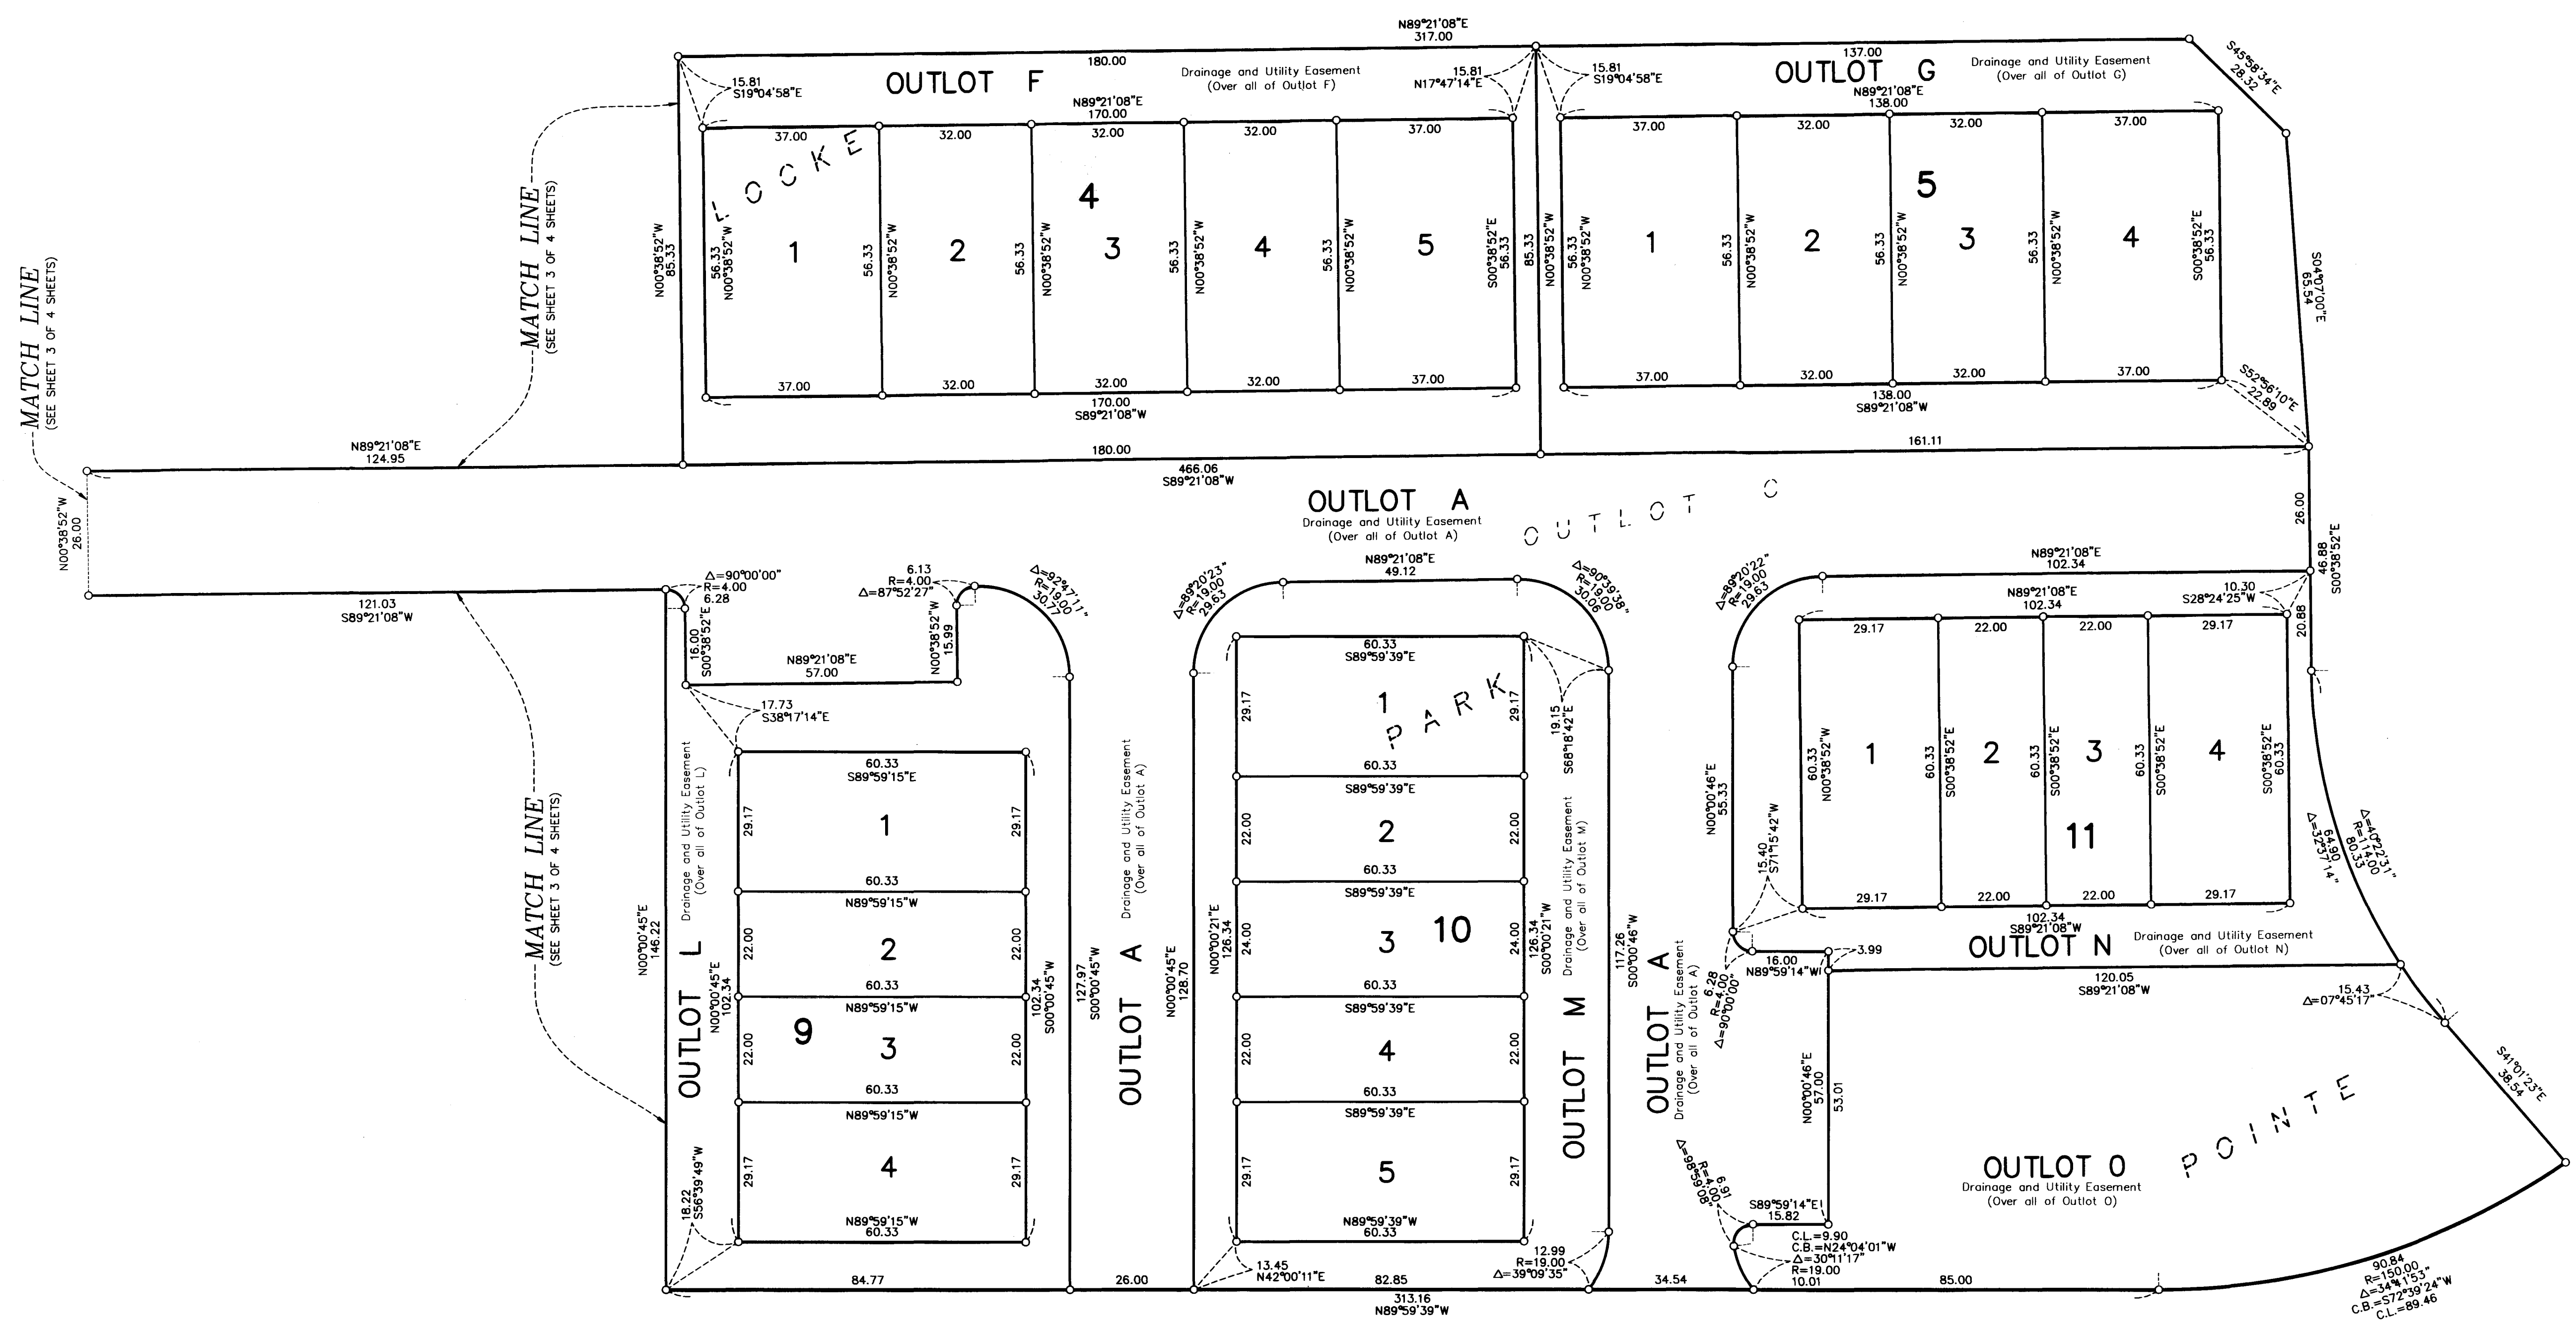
N89°21'08"E
317.00

180.00
OUTLOT F
Drainage and Utility Easement
(Over all of Outlot F)
15.81
S19°04'58"E
15.81
N17°47'14"E
N89°21'08"E
170.00
37.00 32.00 32.00 32.00 37.00
LOCKE
4
N00°38'52"W
85.33
56.33
N00°38'52"W
1
56.33
N00°38'52"W
2
56.33
N00°38'52"W
3
56.33
N00°38'52"W
4
56.33
N00°38'52"W
5
S00°38'52"E
56.33
85.33
37.00 32.00 32.00 32.00 37.00
170.00
S89°21'08"W

15.81
S19°04'58"E
137.00
OUTLOT G
Drainage and Utility Easement
(Over all of Outlot G)
N89°21'08"E
138.00
S45°58'34"E
28.32
37.00 32.00 32.00 37.00
5
N00°38'52"W
56.33
N00°38'52"W
1
56.33
N00°38'52"W
2
56.33
N00°38'52"W
3
56.33
N00°38'52"W
4
S00°38'52"E
56.33
S04°07'00"E
65.54
37.00 32.00 32.00 37.00
138.00
S89°21'08"W
S52°56'10"E
22.89

MATCH LINE
(SEE SHEET 3 OF 4 SHEETS)
MATCH LINE
(SEE SHEET 3 OF 4 SHEETS)
N89°21'08"E
124.95
180.00
161.11
466.06
S89°21'08"W
N00°38'52"W
26.00
OUTLOT A
Drainage and Utility Easement
(Over all of Outlot A)
OUTLOT C
26.00
46.88
S00°38'52"E
121.03
S89°21'08"W

Δ=90°00'00"
R=4.00
6.28
6.13
R=4.00
Δ=87°52'27"
Δ=92°47'11"
R=19.00
30.77
16.00
S00°38'52"E
N89°21'08"E
57.00
N00°38'52"W
15.99
17.73
S38°17'14"E
MATCH LINE
(SEE SHEET 3 OF 4 SHEETS)
Drainage and Utility Easement
(Over all of Outlot L)
N00°00'45"E
146.22
OUTLOT L
N00°00'45"E
102.34
60.33
S89°59'15"E
29.17
1
29.17
60.33
N89°59'15"W
22.00
2
22.00
60.33
N89°59'15"W
9
22.00
3
22.00
102.34
S00°00'45"W
60.33
N89°59'15"W
29.17
4
29.17
N89°59'15"W
60.33
18.22
S56°39'49"W
84.77
127.97
S00°00'45"W
Drainage and Utility Easement
(Over all of Outlot A)
OUTLOT A
N00°00'45"E
128.70
26.00

Δ=88°20'23"
R=19.00
29.63
N89°21'08"E
49.12
Δ=90°39'38"
R=19.00
30.06
60.33
S89°59'39"E
29.17
1
PARK
29.17
19.15
S68°18'42"E
60.33
S89°59'39"E
22.00
2
22.00
60.33
S89°59'39"E
N00°00'21"E
126.34
24.00
3
10
24.00
126.34
S00°00'21"W
60.33
S89°59'39"E
22.00
4
22.00
60.33
S89°59'39"E
29.17
5
29.17
N89°59'39"W
60.33
Drainage and Utility Easement
(Over all of Outlot M)
OUTLOT M
117.26
S00°00'46"W
13.45
N42°00'11"E
82.85
12.99
R=19.00
Δ=39°09'35"
313.16
N89°59'39"W

Δ=89°20'22"
R=19.00
29.63
N89°21'08"E
102.34
N89°21'08"E
102.34
10.30
S28°24'25"W
20.88
29.17 22.00 22.00 29.17
N00°00'46"E
55.33
60.33
N00°38'52"W
1
60.33
S00°38'52"E
2
60.33
S00°38'52"E
3
60.33
S00°38'52"E
4
S00°38'52"E
60.33
11
15.40
S71°15'42"W
29.17 22.00 22.00 29.17
102.34
S89°21'08"W
Δ=4°02'31"
R=114.00
80.33
64.90
Δ=32°37'14"
OUTLOT N
Drainage and Utility Easement
(Over all of Outlot N)
16.00
N89°59'14"W
3.99
120.05
S89°21'08"W
15.43
Δ=07°45'17"
6.28
R=4.00
Δ=90°00'00"
OUTLOT A
Drainage and Utility Easement
(Over all of Outlot A)
N00°00'46"E
57.00
53.01
S41°01'23"E
38.54
POINTE
OUTLOT O
Drainage and Utility Easement
(Over all of Outlot O)
Δ=85°59'08"
R=4.00
6.01
S89°59'14"E
15.82
C.L.=9.90
C.B.=N24°04'01"W
Δ=30°11'17"
R=19.00
10.01
34.54
85.00
90.84
R=150.00
Δ=34°41'53"
C.B.=S72°39'24"W
C.L.=89.46